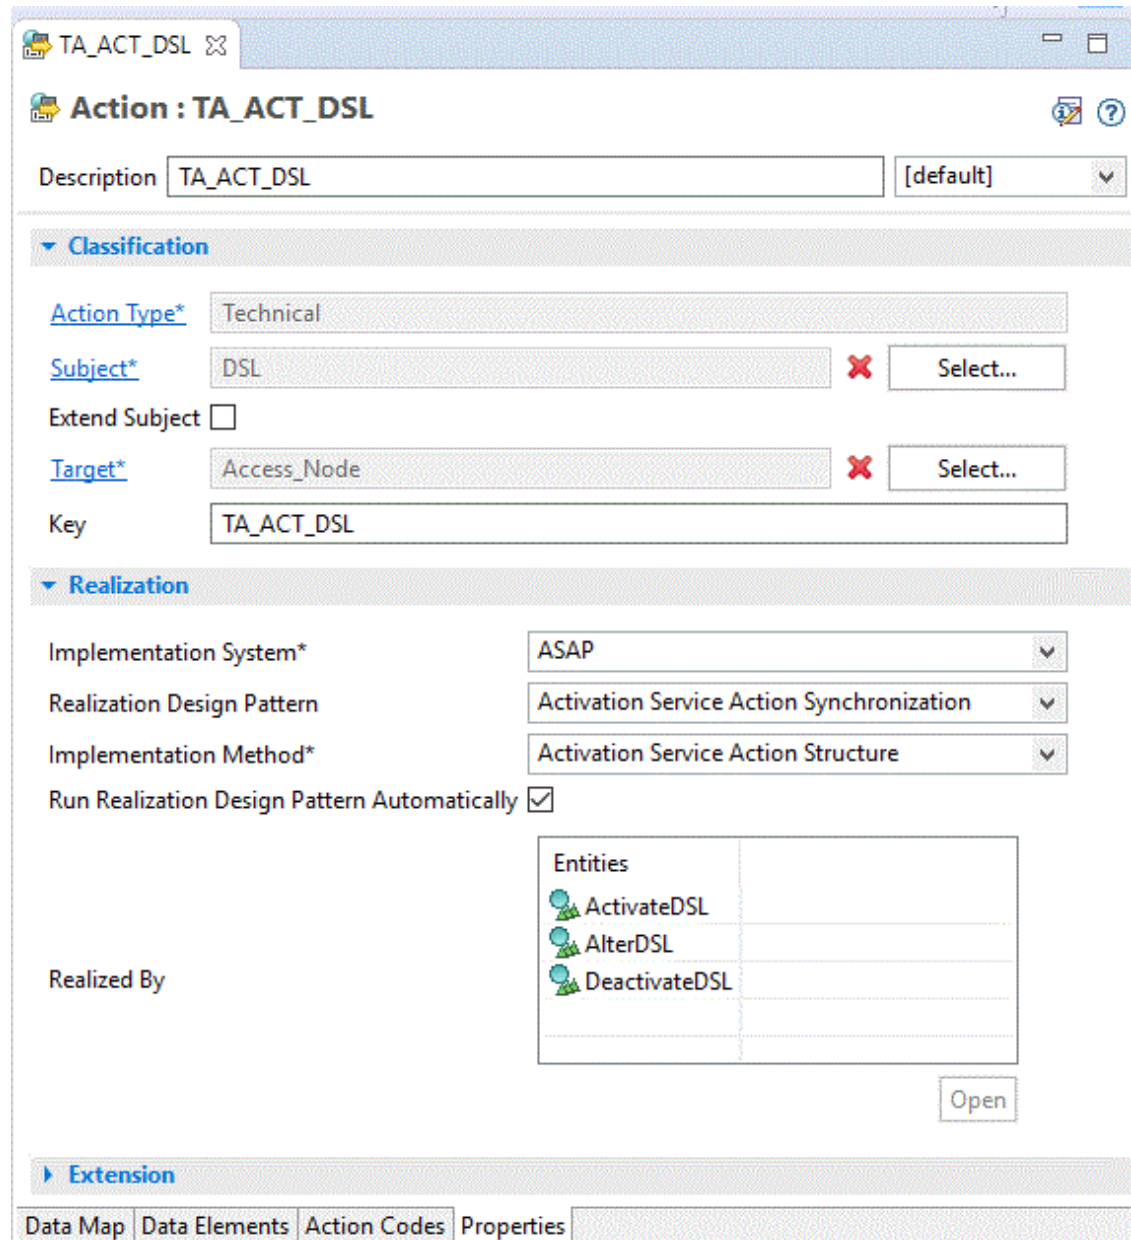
TA_ACT_DSL

Action : TA_ACT_DSL

Description TA_ACT_DSL [default]

Classification

Action Type* Technical

Subject* DSL Select...

Extend Subject

Target* Access_Node Select...

Key TA_ACT_DSL

Realization

Implementation System* ASAP

Realization Design Pattern Activation Service Action Synchronization

Implementation Method* Activation Service Action Structure

Run Realization Design Pattern Automatically

Realized By

| Entities |
|---|
| ActivateDSL |
| AlterDSL |
| DeactivateDSL |

Open

Extension

Data Map Data Elements Action Codes Properties